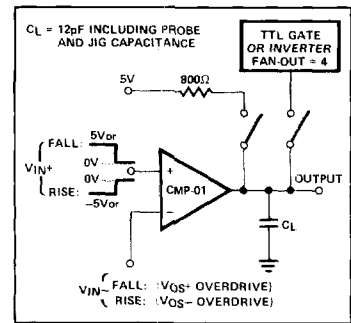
$C_L$ = 12pF INCLUDING PROBE AND JIG CAPACITANCE

TTL GATE OR INVERTER FAN-OUT = 4

5V

800Ω

FALL: 5Vor

0V

0V

RISE: −5Vor

$V_{IN^+}$

+

−

CMP-01

OUTPUT

$C_L$

$V_{IN^-}$ FALL: ($V_{OS}$+ OVERDRIVE)
RISE: ($V_{OS}$− OVERDRIVE)